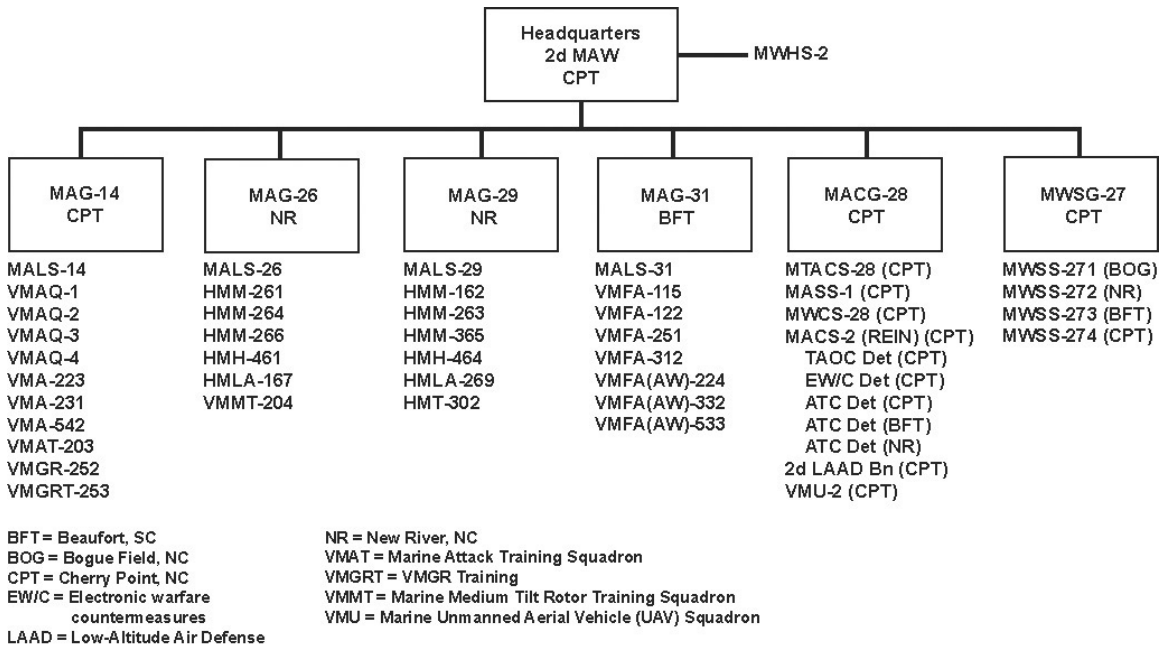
Headquarters
2d MAW
CPT

MWHS-2

MAG-14
CPT

MALS-14
VMAQ-1
VMAQ-2
VMAQ-3
VMAQ-4
VMA-223
VMA-231
VMA-542
VMAT-203
VMGR-252
VMGRT-253

MAG-26
NR

MALS-26
HMM-261
HMM-264
HMM-266
HMH-461
HMLA-167
VMMT-204

MAG-29
NR

MALS-29
HMM-162
HMM-263
HMM-365
HMH-464
HMLA-269
HMT-302

MAG-31
BFT

MALS-31
VMFA-115
VMFA-122
VMFA-251
VMFA-312
VMFA(AW)-224
VMFA(AW)-332
VMFA(AW)-533

MACG-28
CPT

MTACS-28 (CPT)
MASS-1 (CPT)
MWCS-28 (CPT)
MACS-2 (REIN) (CPT)
TAOC Det (CPT)
EW/C Det (CPT)
ATC Det (CPT)
ATC Det (BFT)
ATC Det (NR)
2d LAAD Bn (CPT)
VMU-2 (CPT)

MWSG-27
CPT

MWSS-271 (BOG)
MWSS-272 (NR)
MWSS-273 (BFT)
MWSS-274 (CPT)

BFT = Beaufort, SC
BOG = Bogue Field, NC
CPT = Cherry Point, NC
EW/C = Electronic warfare countermeasures
LAAD = Low-Altitude Air Defense

NR = New River, NC
VMAT = Marine Attack Training Squadron
VMGRT = VMGR Training
VMMT = Marine Medium Tilt Rotor Training Squadron
VMU = Marine Unmanned Aerial Vehicle (UAV) Squadron